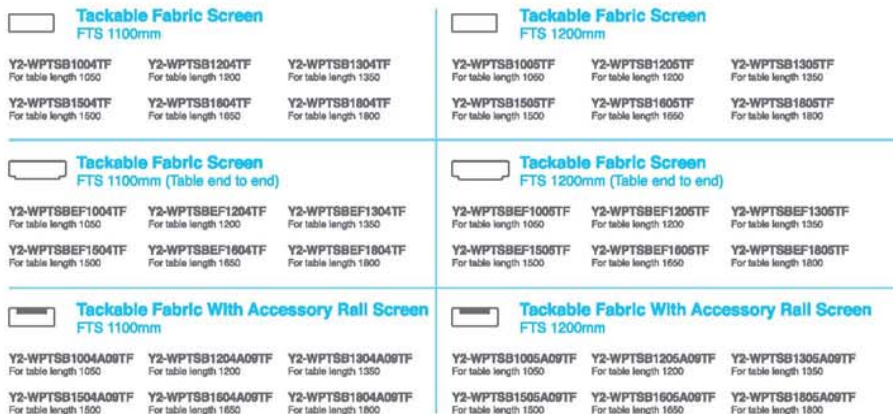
Tackable Fabric Screen
FTS 1100mm

Y2-WPTSB1004TF
For table length 1050

Y2-WPTSB1204TF
For table length 1200

Y2-WPTSB1304TF
For table length 1350

Y2-WPTSB1504TF
For table length 1500

Y2-WPTSB1604TF
For table length 1650

Y2-WPTSB1804TF
For table length 1800

Tackable Fabric Screen
FTS 1200mm

Y2-WPTSB1005TF
For table length 1050

Y2-WPTSB1205TF
For table length 1200

Y2-WPTSB1305TF
For table length 1350

Y2-WPTSB1505TF
For table length 1500

Y2-WPTSB1605TF
For table length 1650

Y2-WPTSB1805TF
For table length 1800

Tackable Fabric Screen
FTS 1100mm (Table end to end)

Y2-WPTSBEF1004TF
For table length 1050

Y2-WPTSBEF1204TF
For table length 1200

Y2-WPTSBEF1304TF
For table length 1350

Y2-WPTSBEF1504TF
For table length 1500

Y2-WPTSBEF1604TF
For table length 1650

Y2-WPTSBEF1804TF
For table length 1800

Tackable Fabric Screen
FTS 1200mm (Table end to end)

Y2-WPTSBEF1005TF
For table length 1050

Y2-WPTSBEF1205TF
For table length 1200

Y2-WPTSBEF1305TF
For table length 1350

Y2-WPTSBEF1505TF
For table length 1500

Y2-WPTSBEF1605TF
For table length 1650

Y2-WPTSBEF1805TF
For table length 1800

Tackable Fabric With Accessory Rail Screen
FTS 1100mm

Y2-WPTSB1004A09TF
For table length 1050

Y2-WPTSB1204A09TF
For table length 1200

Y2-WPTSB1304A09TF
For table length 1350

Y2-WPTSB1504A09TF
For table length 1500

Y2-WPTSB1604A09TF
For table length 1650

Y2-WPTSB1804A09TF
For table length 1800

Tackable Fabric With Accessory Rail Screen
FTS 1200mm

Y2-WPTSB1005A09TF
For table length 1050

Y2-WPTSB1205A09TF
For table length 1200

Y2-WPTSB1305A09TF
For table length 1350

Y2-WPTSB1505A09TF
For table length 1500

Y2-WPTSB1605A09TF
For table length 1650

Y2-WPTSB1805A09TF
For table length 1800